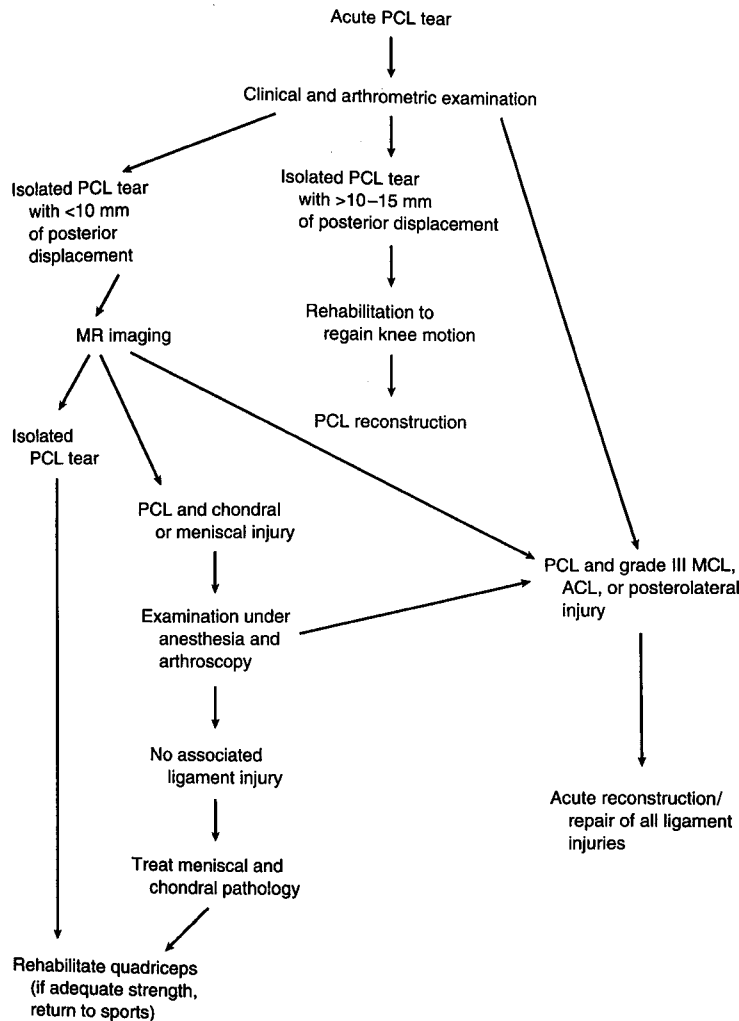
Acute PCL tear

Clinical and arthrometric examination

Isolated PCL tear with <10 mm of posterior displacement

Isolated PCL tear with >10–15 mm of posterior displacement

Rehabilitation to regain knee motion

PCL reconstruction

MR imaging

Isolated PCL tear

PCL and chondral or meniscal injury

Examination under anesthesia and arthroscopy

No associated ligament injury

Treat meniscal and chondral pathology

Rehabilitate quadriceps (if adequate strength, return to sports)

PCL and grade III MCL, ACL, or posterolateral injury

Acute reconstruction/ repair of all ligament injuries